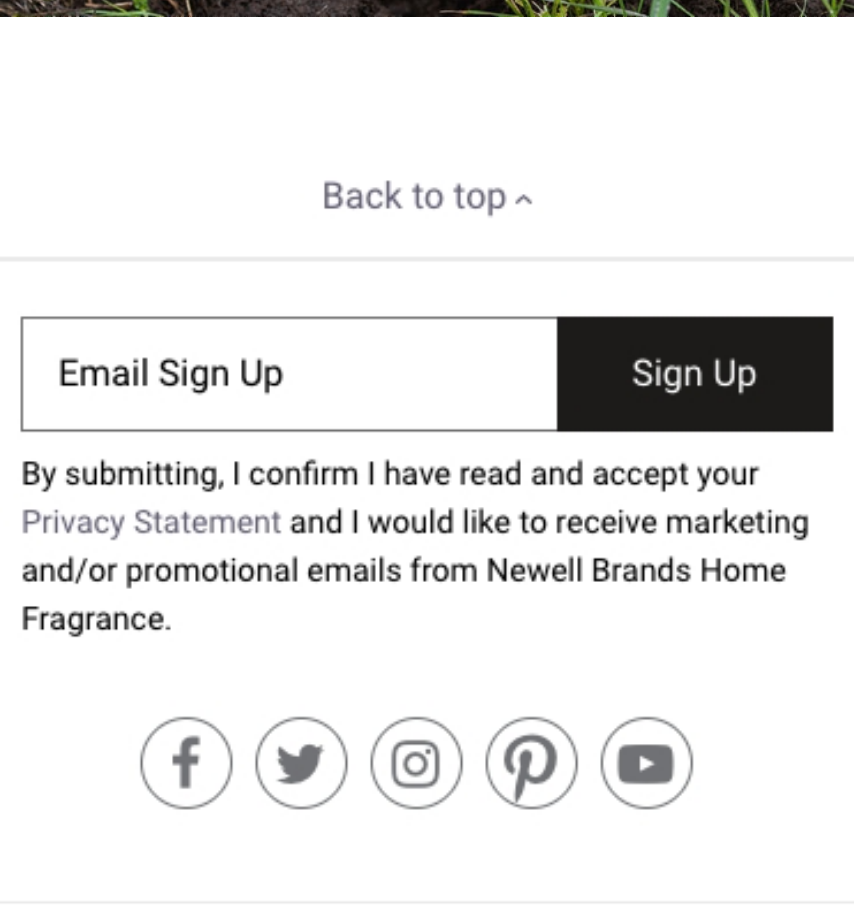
Back to top

Email Sign Up

Sign Up

By submitting, I confirm I have read and accept your Privacy Statement and I would like to receive marketing and/or promotional emails from Newell Brands Home Fragrance.